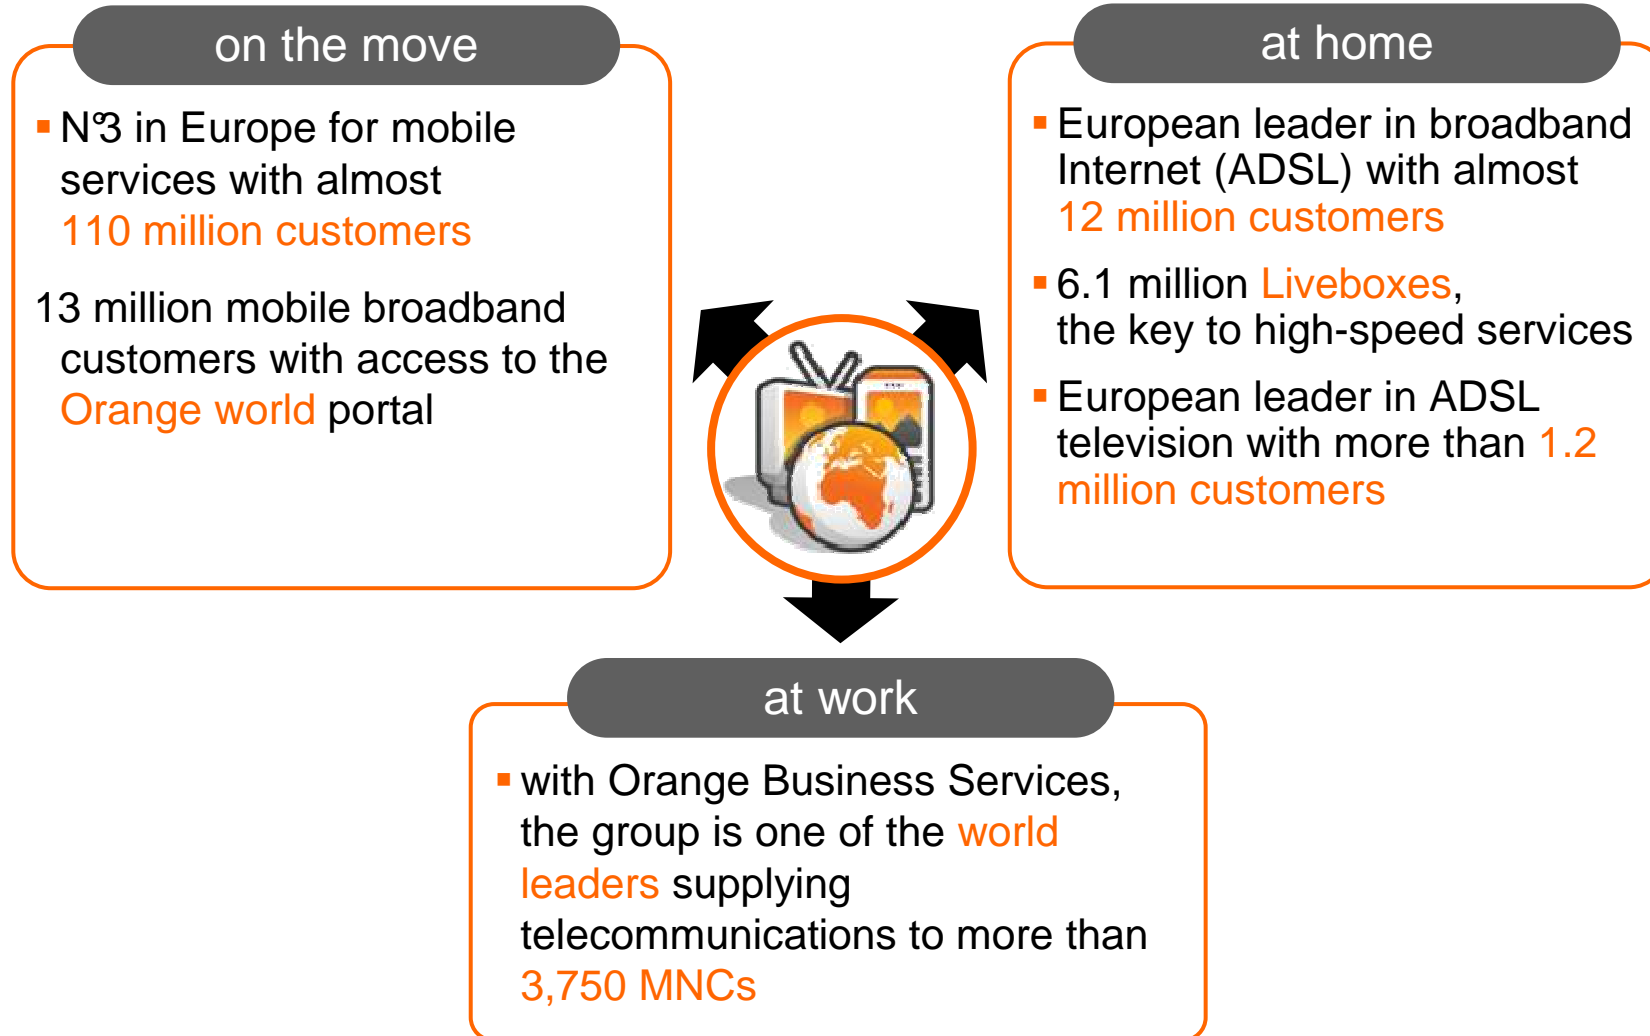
on the move

▪ N°3 in Europe for mobile services with almost 110 million customers

13 million mobile broadband customers with access to the Orange world portal

at home

▪ European leader in broadband Internet (ADSL) with almost 12 million customers

▪ 6.1 million Liveboxes, the key to high-speed services

▪ European leader in ADSL television with more than 1.2 million customers

at work

▪ with Orange Business Services, the group is one of the world leaders supplying telecommunications to more than 3,750 MNCs